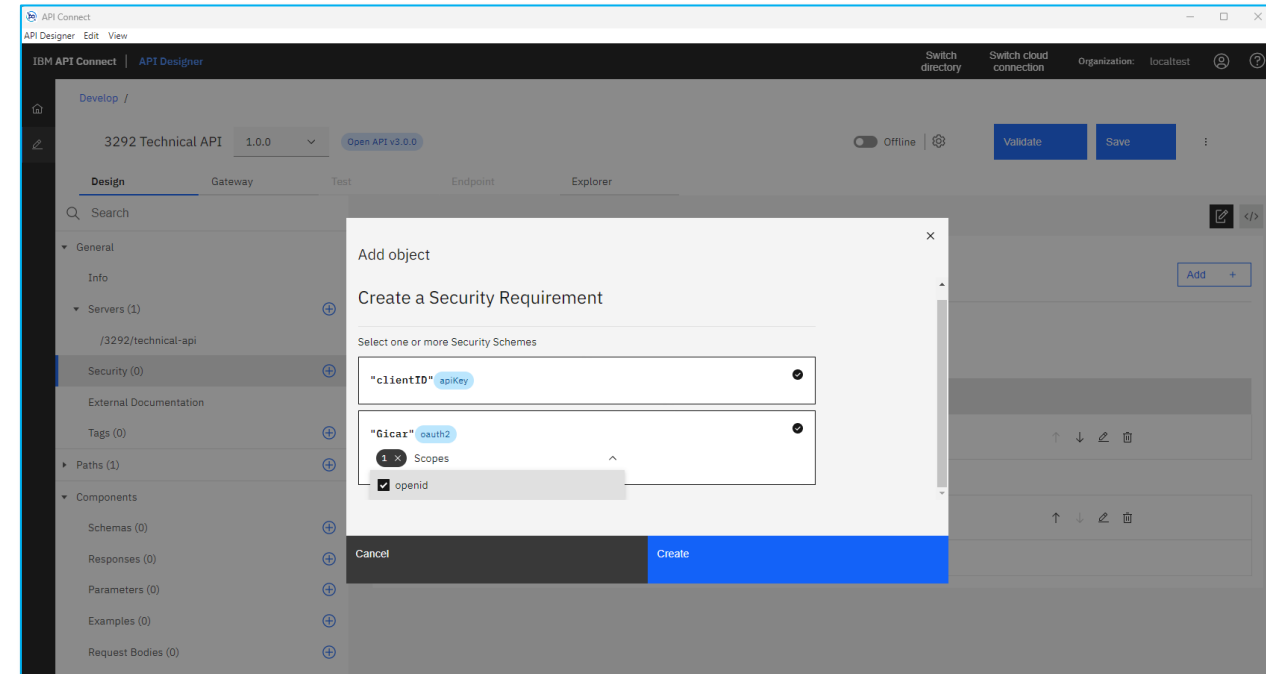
API Connect

API Designer Edit View

IBM API Connect | API Designer

Switch directory

Switch cloud connection

Organization: localtest

Develop /

3292 Technical API 1.0.0

Open API v3.0.0

Offline

Validate

Save

Design Gateway Test Endpoint Explorer

Search

General

Info

Servers (1)

/3292/technical-api

Security (0)

External Documentation

Tags (0)

Paths (1)

Components

Schemas (0)

Responses (0)

Parameters (0)

Examples (0)

Request Bodies (0)

Add

Add object

Create a Security Requirement

Select one or more Security Schemes

"clientID" apiKey

"Gicar" oauth2

1 Scopes

openid

Cancel

Create